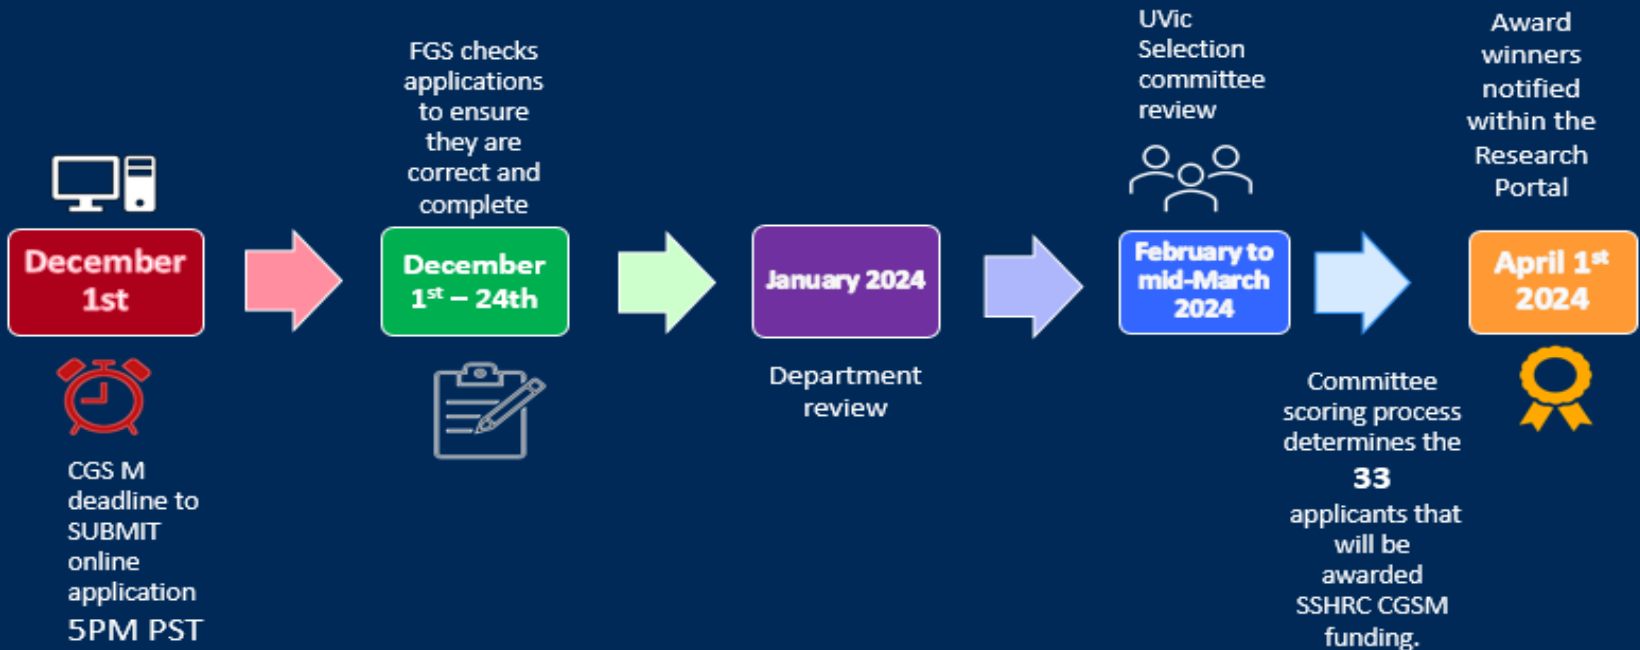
December 1st

CGS M deadline to SUBMIT online application 5PM PST

FGS checks applications to ensure they are correct and complete

December $1^{st}$ – 24th

January 2024

Department review

UVic Selection committee review

February to mid-March 2024

Committee scoring process determines the 33 applicants that will be awarded SSHRC CGSM funding.

Award winners notified within the Research Portal

April $1^{st}$ 2024